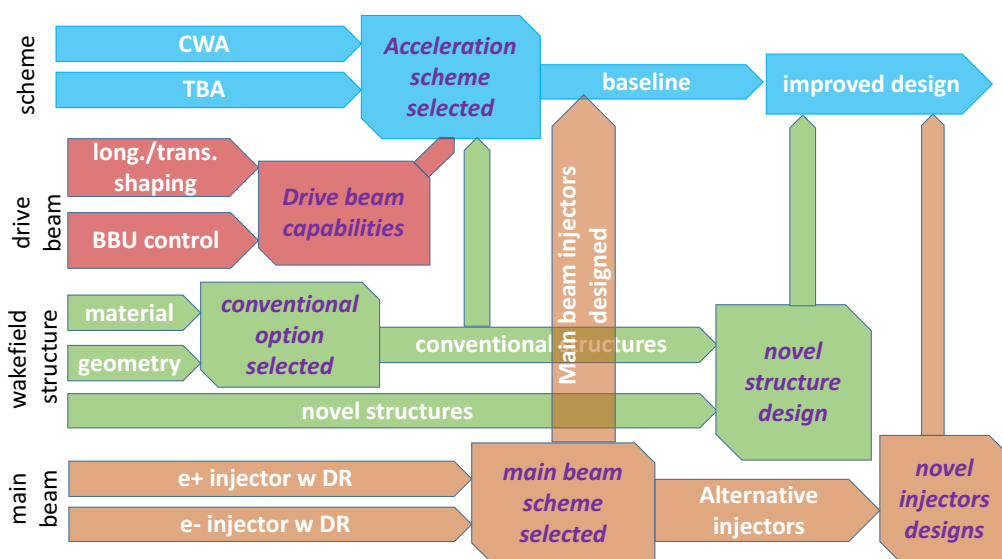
scheme

CWA

TBA

Acceleration scheme selected

baseline

improved design

drive beam

long./trans. shaping

BBU control

Drive beam capabilities

Main beam injectors designed

wakefield structure

material

geometry

conventional option selected

conventional structures

novel structure design

novel structures

main beam

e+ injector w DR

e- injector w DR

main beam scheme selected

Alternative injectors

novel injectors designs